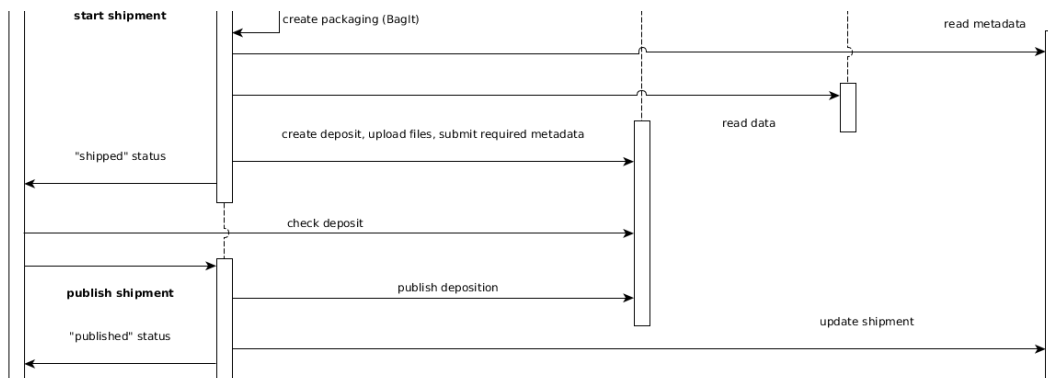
start shipment

create packaging (BagIt)

read metadata

read data

create deposit, upload files, submit required metadata

"shipped" status

check deposit

publish shipment

publish deposition

update shipment

"published" status